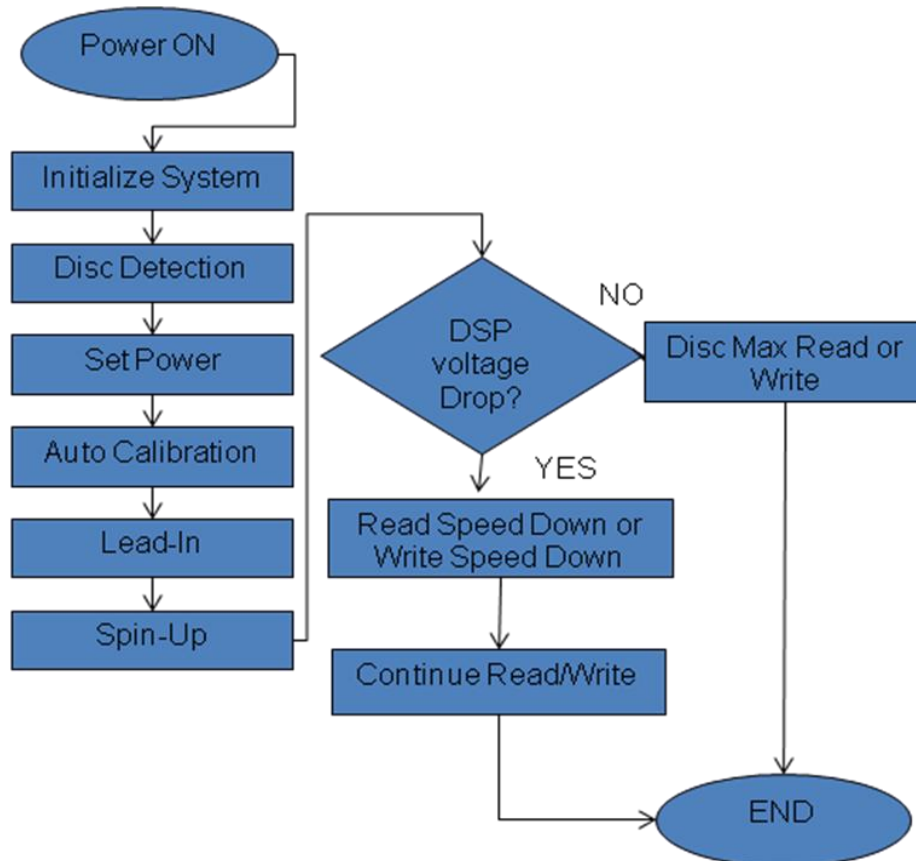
Power ON

Initialize System

Disc Detection

Set Power

Auto Calibration

Lead-In

Spin-Up

DSP voltage Drop?

NO

Disc Max Read or Write

YES

Read Speed Down or Write Speed Down

Continue Read/Write

END